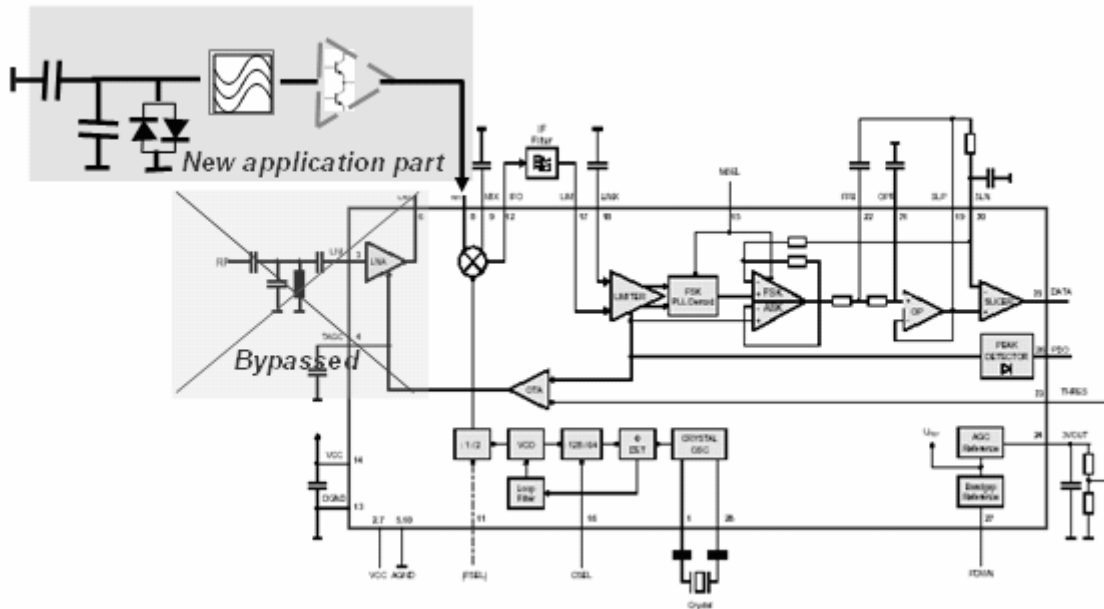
New application part

IF Filter

MIX IFO LIM LIMX MSEL FFB OPP SLP SLN

8 9 12 17 18 15 22 21 19 20

RF 3 LNA LNA 6

TAGC 4

Bypassed

LIMITER

FSK PLL Demod

FSK

ASK

OP

SLICER

DATA

PEAK DETECTOR

PDO

OTA

THRES

VCC 14

DGND 13

: 1/2

VCO

128/64

Φ DET

CRYSTAL OSC

Loop Filter

AGC Reference

Bandgap Reference

3VOUT

24

27

2,7 5,10 11 16 1 28

VCC AGND (FSEL) CSEL PDWN

Crystal